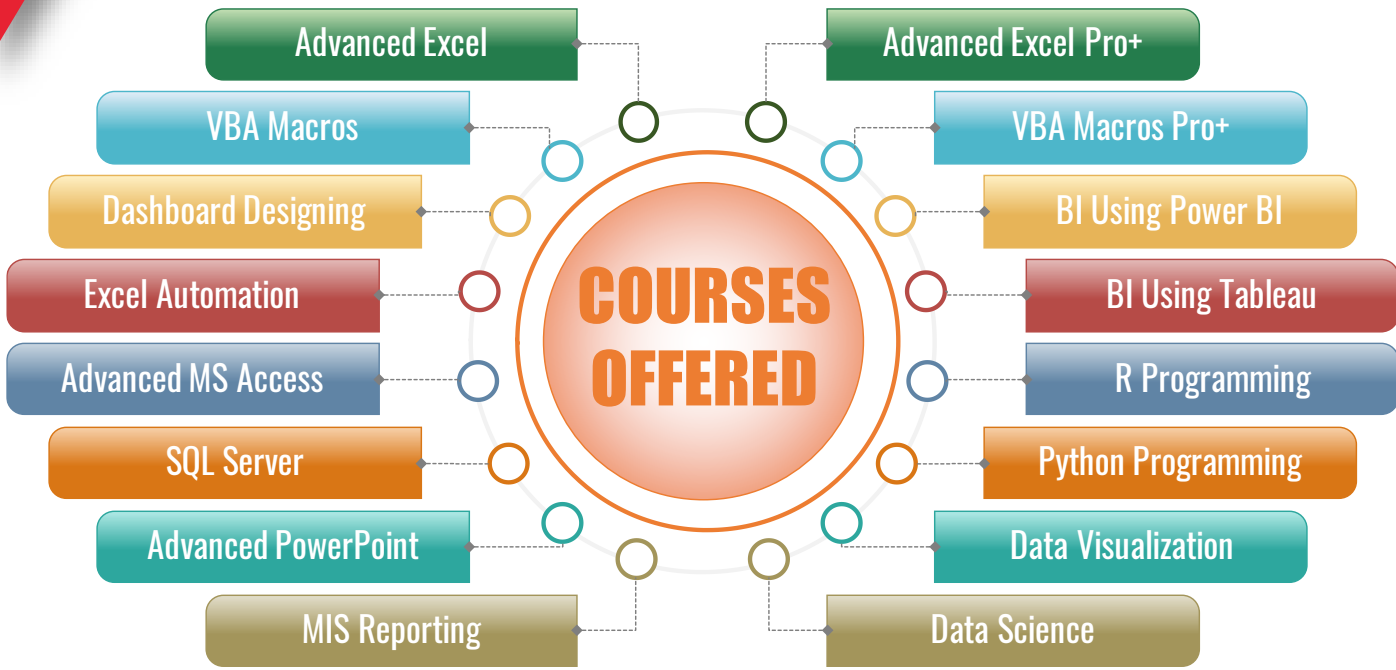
COURSES OFFERED

Advanced Excel
VBA Macros
Dashboard Designing
Excel Automation
Advanced MS Access
SQL Server
Advanced PowerPoint
MIS Reporting

Advanced Excel Pro+
VBA Macros Pro+
BI Using Power BI
BI Using Tableau
R Programming
Python Programming
Data Visualization
Data Science